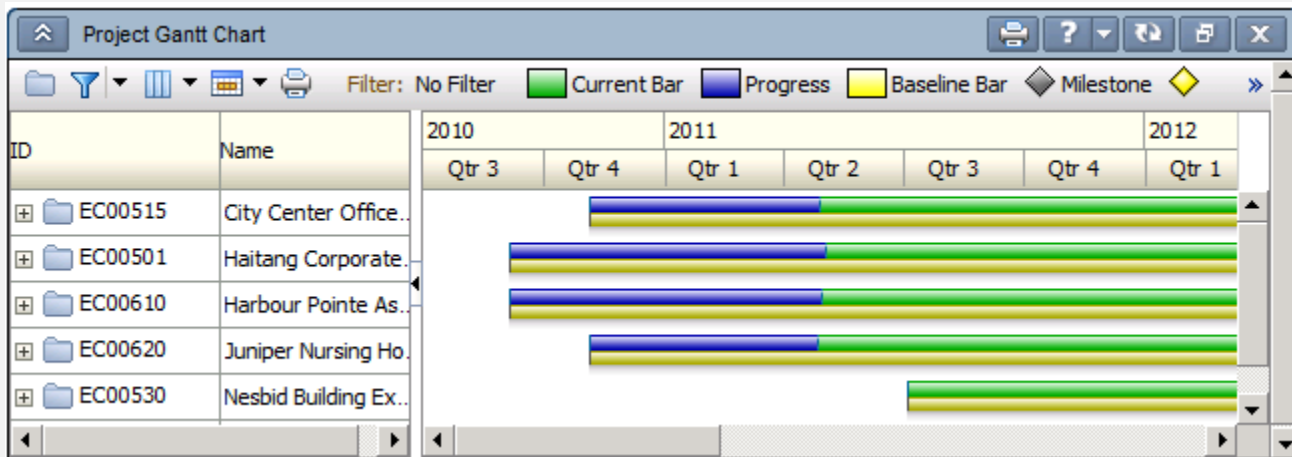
Project Gantt Chart

Filter: No Filter Current Bar Progress Baseline Bar Milestone

| ID | Name |
|---|---|
| EC00515 | City Center Office.. |
| EC00501 | Haitang Corporate.. |
| EC00610 | Harbour Pointe As.. |
| EC00620 | Juniper Nursing Ho.. |
| EC00530 | Nesbid Building Ex.. |

2010 2011 2012
Qtr 3 Qtr 4 Qtr 1 Qtr 2 Qtr 3 Qtr 4 Qtr 1